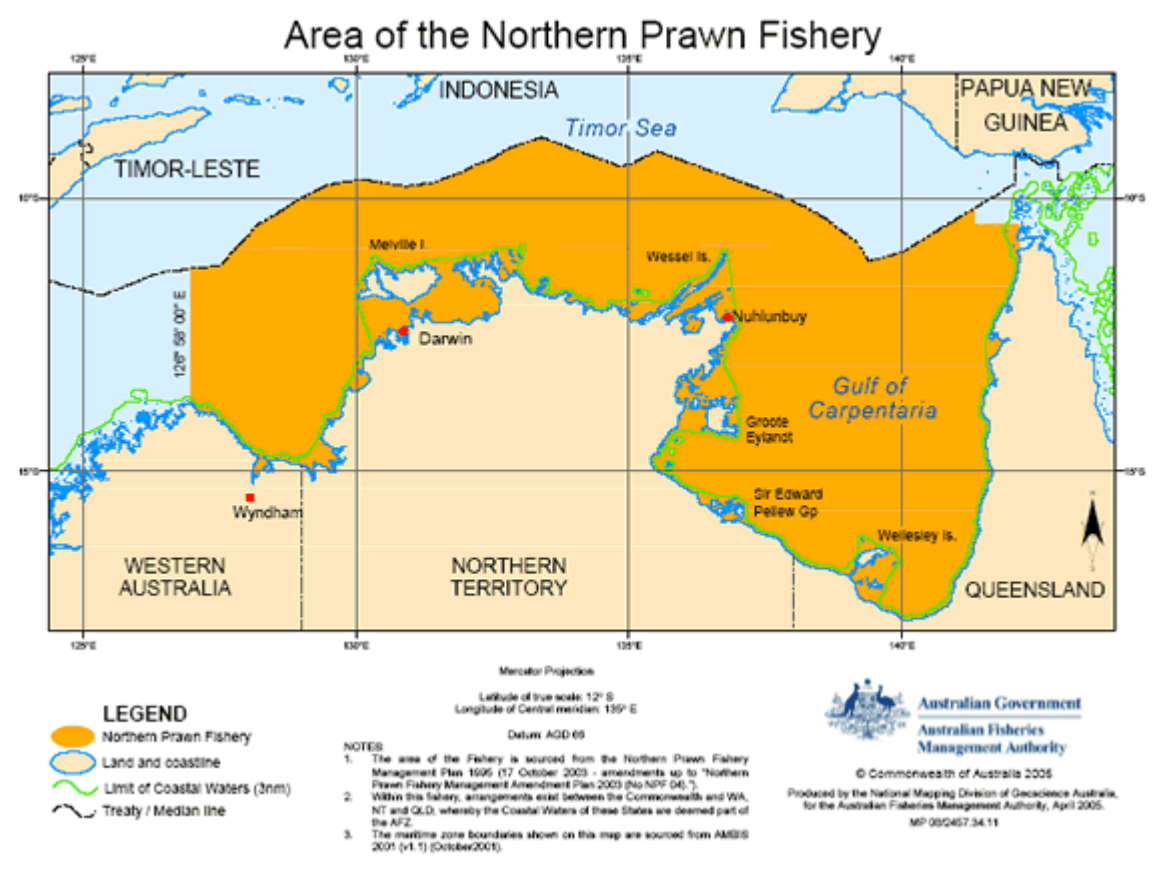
Area of the Northern Prawn Fishery

125°E 130°E 135°E 140°E

INDONESIA

PAPUA NEW GUINEA

Timor Sea

TIMOR-LESTE

10°S 10°S

Melville I.

Wessel Is.

129° 00' 00" E

Darwin

Nhulunbuy

Gulf of Carpentaria

Groote Eylandt

15°S 15°S

Wyndham

Sir Edward Pellew Gp

Wellesley Is.

WESTERN AUSTRALIA

NORTHERN TERRITORY

QUEENSLAND

125°E 130°E 135°E 140°E

Mercator Projection

Latitude of true scale: 12° S
Longitude of Central meridian: 135° E

Datum: AGD 66

LEGEND
Northern Prawn Fishery
Land and coastline
Limit of Coastal Waters (3nm)
Treaty / Median line

NOTES
1. The area of the Fishery is sourced from the Northern Prawn Fishery Management Plan 1995 (17 October 2003 - amendments up to "Northern Prawn Fishery Management Amendment Plan 2003 (No NPF 04).").
2. Within this fishery, arrangements exist between the Commonwealth and WA, NT and QLD, whereby the Coastal Waters of these States are deemed part of the AFZ.
3. The maritime zone boundaries shown on this map are sourced from AMBIS 2001 (v1.1) (October2001).

Australian Government
Australian Fisheries Management Authority

© Commonwealth of Australia 2005

Produced by the National Mapping Division of Geoscience Australia, for the Australian Fisheries Management Authority, April 2005.

MP 05/2457.34.11